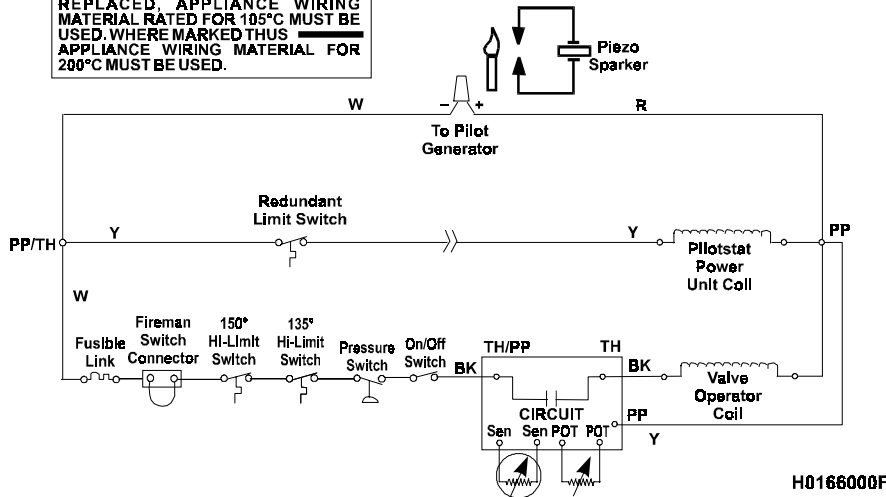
REPLACED, APPLIANCE WIRING MATERIAL RATED FOR 105°C MUST BE USED. WHERE MARKED THUS APPLIANCE WIRING MATERIAL FOR 200°C MUST BE USED.

Piezo Sparker

W

– +

R

To Pilot Generator

Redundant Limit Switch

PP/TH

Y

Y

Pilotstat Power Unit Coil

PP

W

Fusible Link

Fireman Switch Connector

150° Hi-Limit Switch

135° Hi-Limit Switch

Pressure Switch

On/Off Switch

BK

TH/PP

TH

BK

Valve Operator Coil

CIRCUIT

PP

Sen

Sen

POT

POT

Y

H0166000F